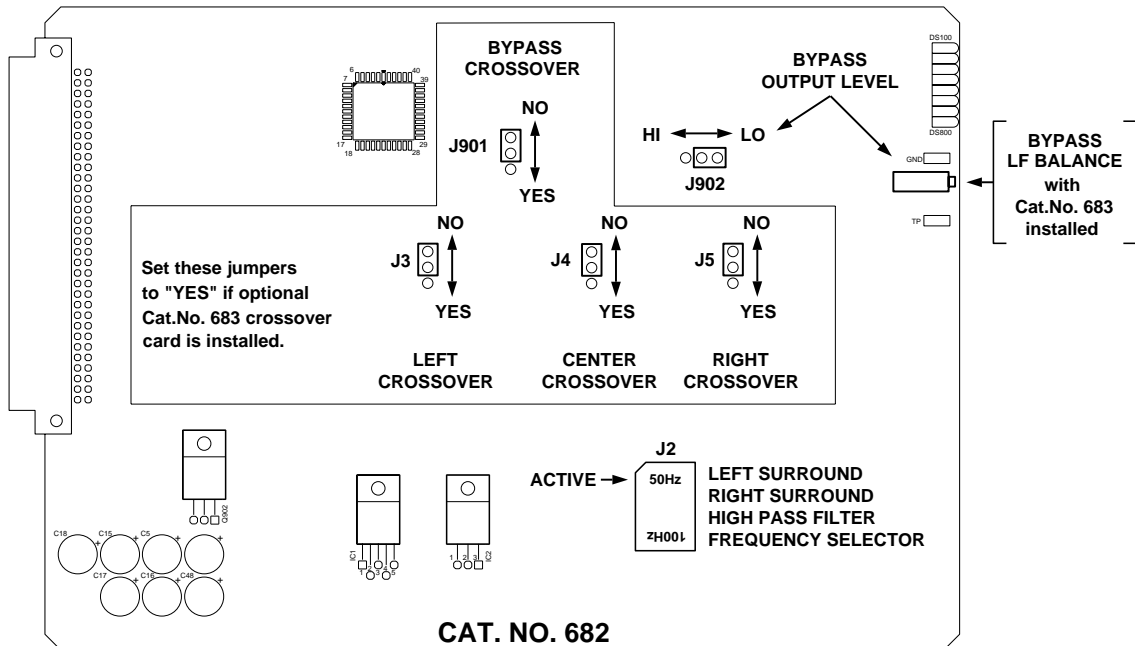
BYPASS CROSSOVER

NO

J901

YES

BYPASS OUTPUT LEVEL

HI LO

J902

DS100

DS800

GND

TP

BYPASS LF BALANCE with Cat.No. 683 installed

6 40
7 39
17 29
18 28

NO

J3

YES

NO

J4

YES

NO

J5

YES

Set these jumpers to "YES" if optional Cat.No. 683 crossover card is installed.

LEFT CROSSOVER

CENTER CROSSOVER

RIGHT CROSSOVER

Q902

C18 C15 C5

C17 C16 C48

IC1

1 2 3 IC2

J2

ACTIVE

50Hz

100Hz

LEFT SURROUND
RIGHT SURROUND
HIGH PASS FILTER
FREQUENCY SELECTOR

CAT. NO. 682